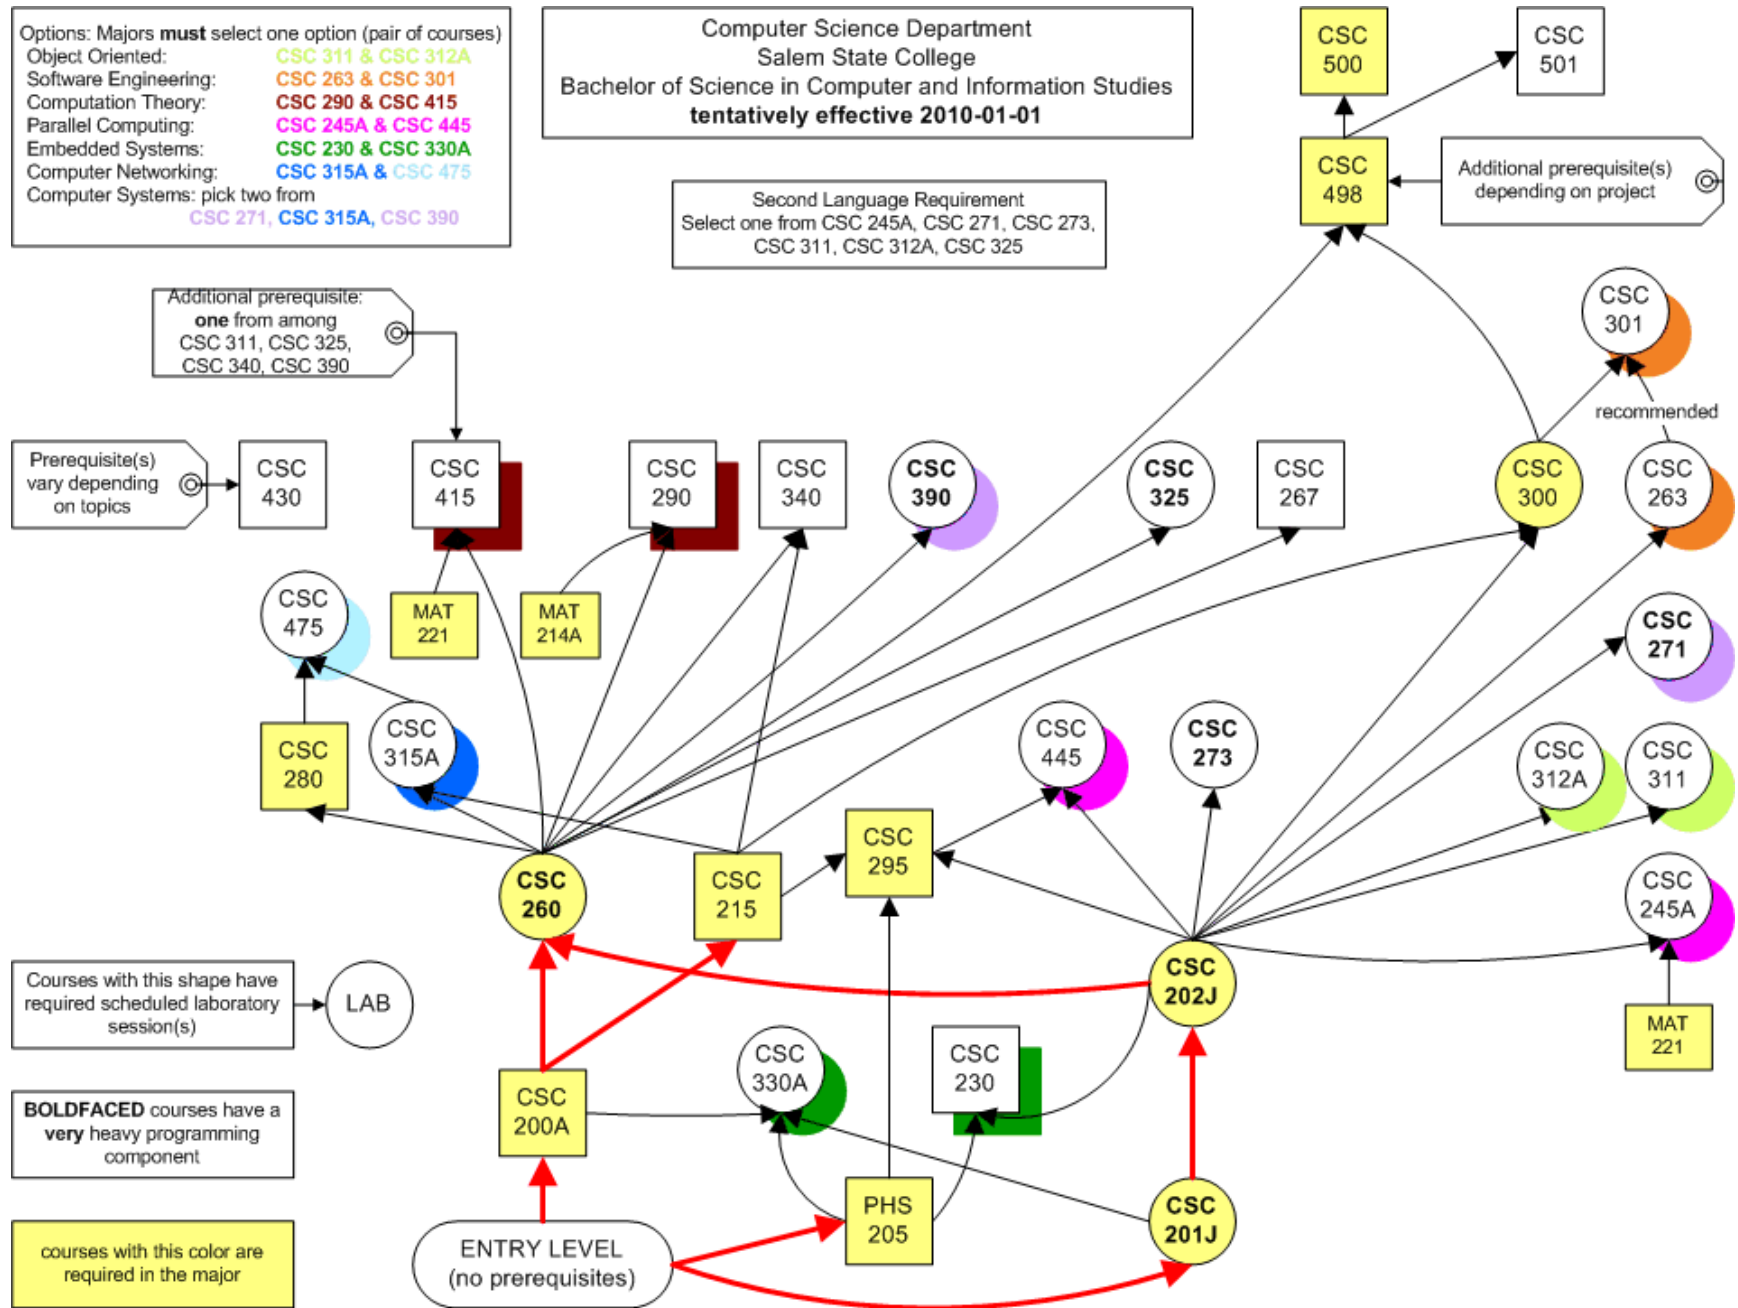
Options: Majors **must** select one option (pair of courses)
Object Oriented: CSC 311 & CSC 312A
Software Engineering: CSC 263 & CSC 301
Computation Theory: CSC 290 & CSC 415
Parallel Computing: CSC 245A & CSC 445
Embedded Systems: CSC 230 & CSC 330A
Computer Networking: CSC 315A & CSC 475
Computer Systems: pick two from CSC 271, CSC 315A, CSC 390

Computer Science Department
Salem State College
Bachelor of Science in Computer and Information Studies
**tentatively effective 2010-01-01**

CSC 500

CSC 501

CSC 498

Additional prerequisite(s) depending on project

Second Language Requirement
Select one from CSC 245A, CSC 271, CSC 273, CSC 311, CSC 312A, CSC 325

Additional prerequisite: **one** from among CSC 311, CSC 325, CSC 340, CSC 390

CSC 301

recommended

Prerequisite(s) vary depending on topics

CSC 430

CSC 415

CSC 290

CSC 340

CSC 390

CSC 325

CSC 267

CSC 300

CSC 263

CSC 475

MAT 221

MAT 214A

CSC 271

CSC 280

CSC 315A

CSC 445

CSC 273

CSC 312A

CSC 311

CSC 260

CSC 215

CSC 295

CSC 245A

Courses with this shape have required scheduled laboratory session(s)

LAB

CSC 202J

MAT 221

CSC 200A

CSC 330A

CSC 230

**BOLDFACED** courses have a **very** heavy programming component

PHS 205

CSC 201J

courses with this color are required in the major

ENTRY LEVEL
(no prerequisites)